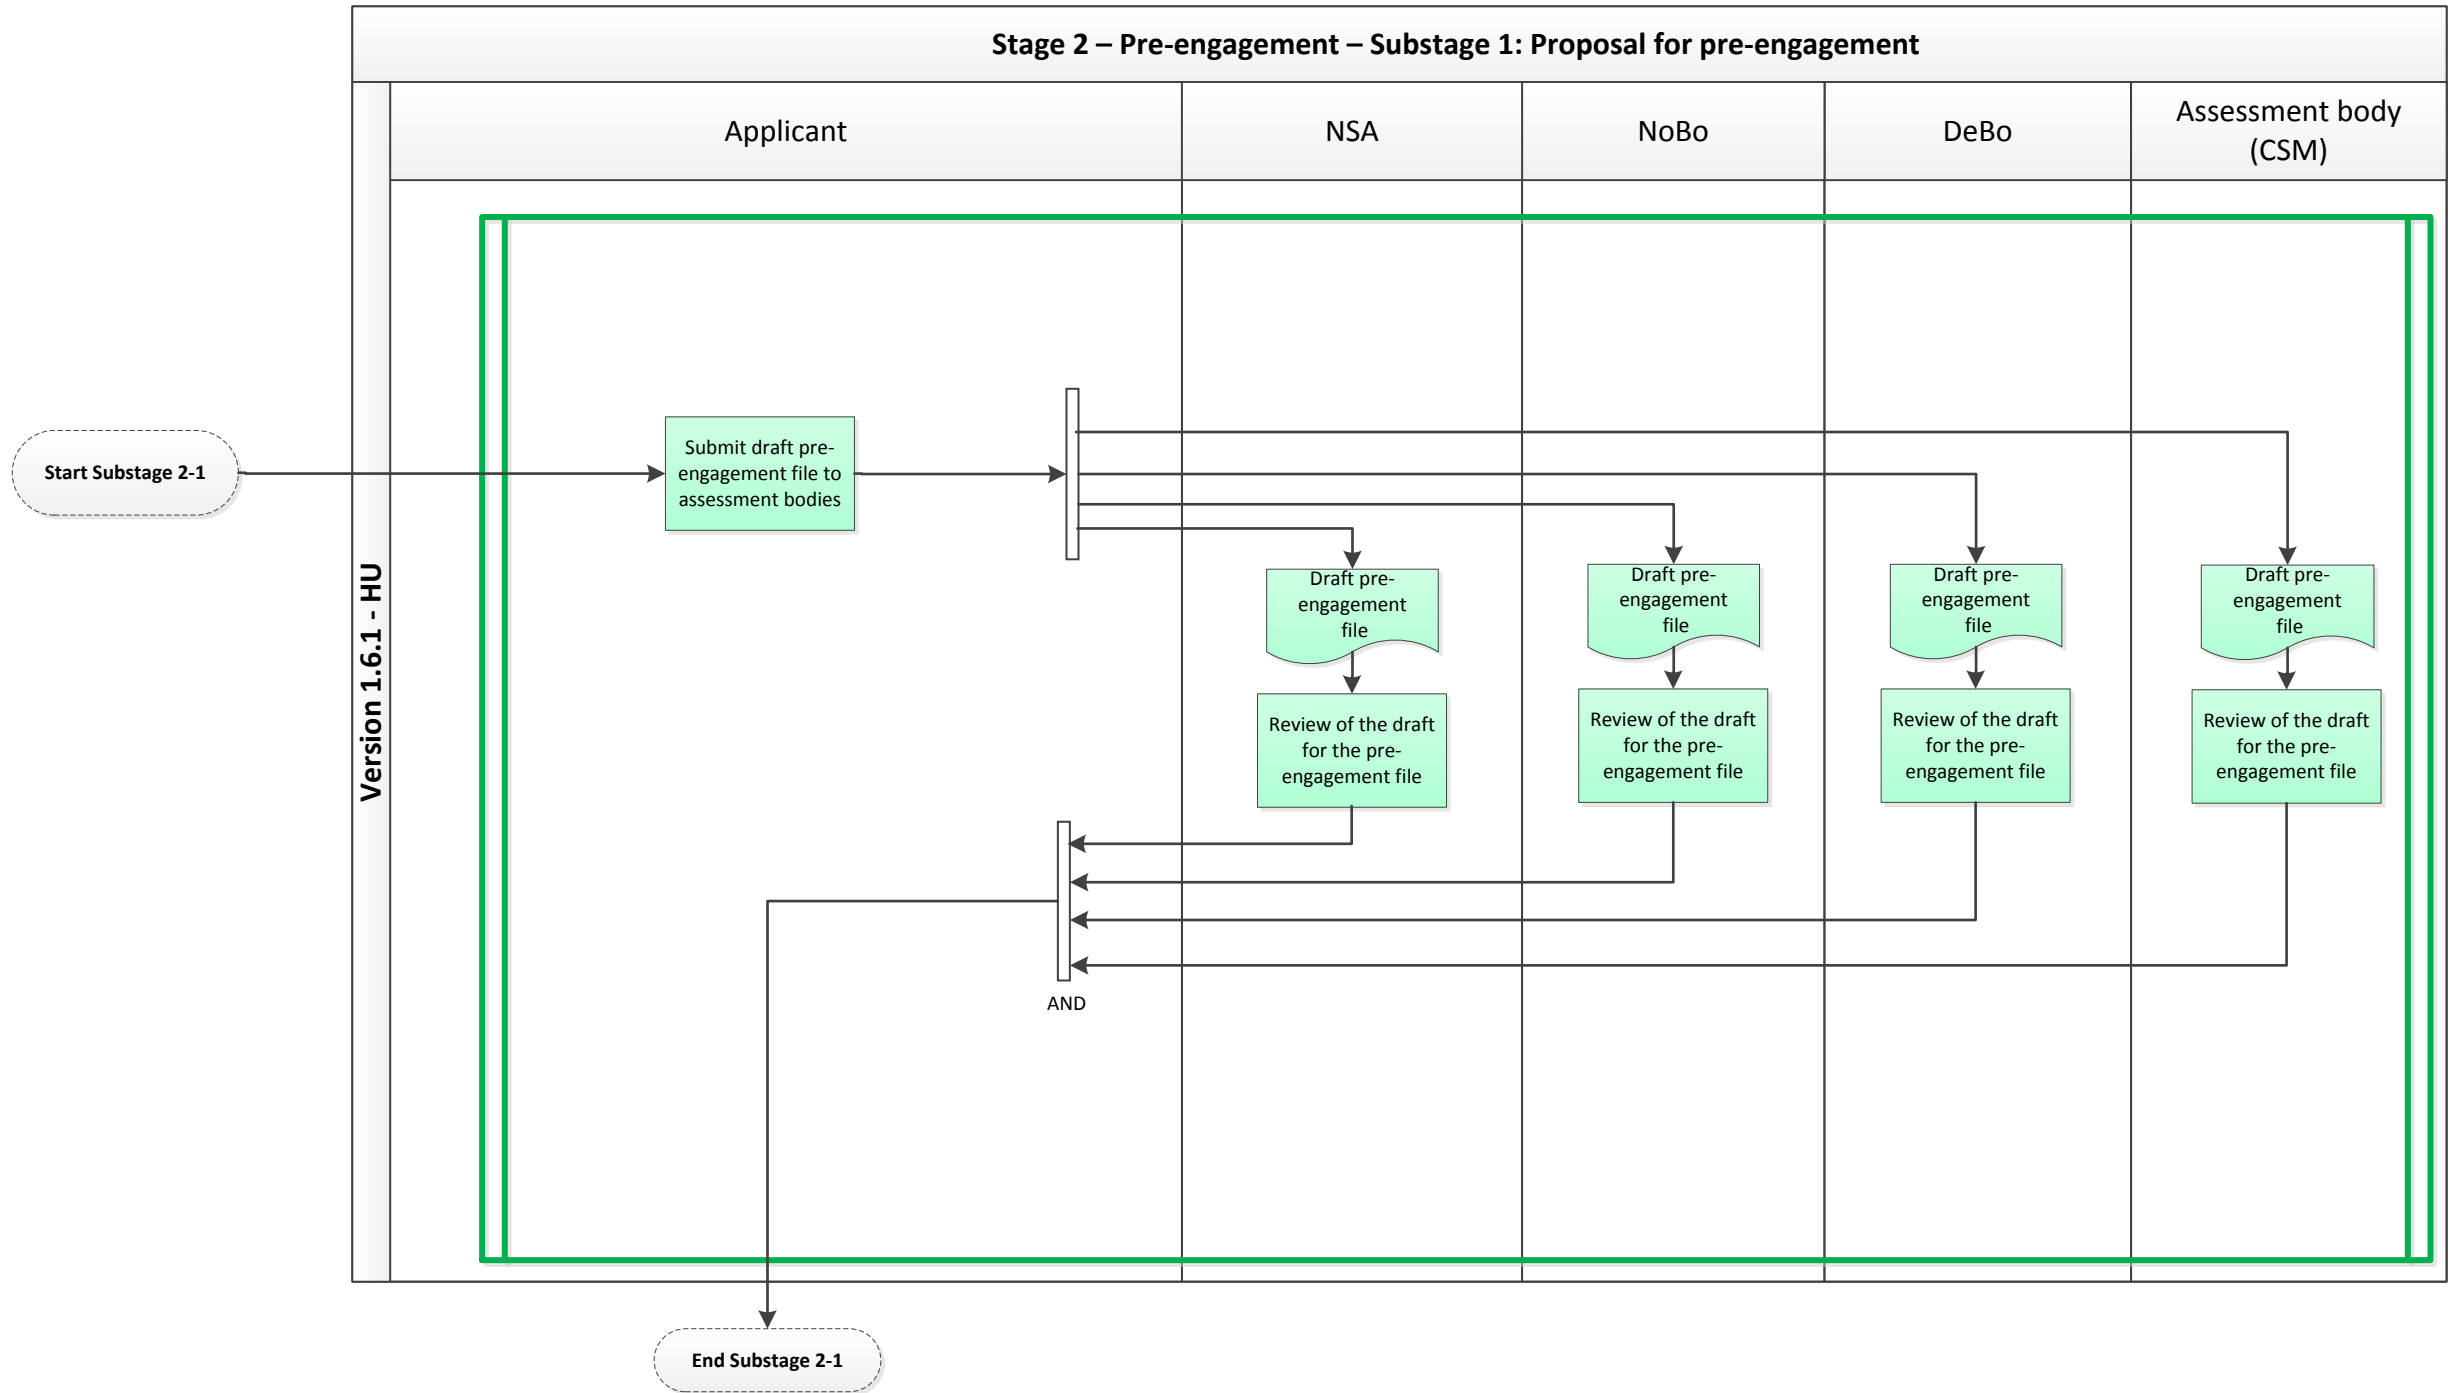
Stage 2 – Pre-engagement – Substage 1: Proposal for pre-engagement

Version 1.6.1 - HU

| Applicant | NSA | NoBo | DeBo | Assessment body (CSM) |
|---|---|---|---|---|

Start Substage 2-1

Submit draft pre-engagement file to assessment bodies

Draft pre-engagement file

Review of the draft for the pre-engagement file

Draft pre-engagement file

Review of the draft for the pre-engagement file

Draft pre-engagement file

Review of the draft for the pre-engagement file

Draft pre-engagement file

Review of the draft for the pre-engagement file

AND

End Substage 2-1